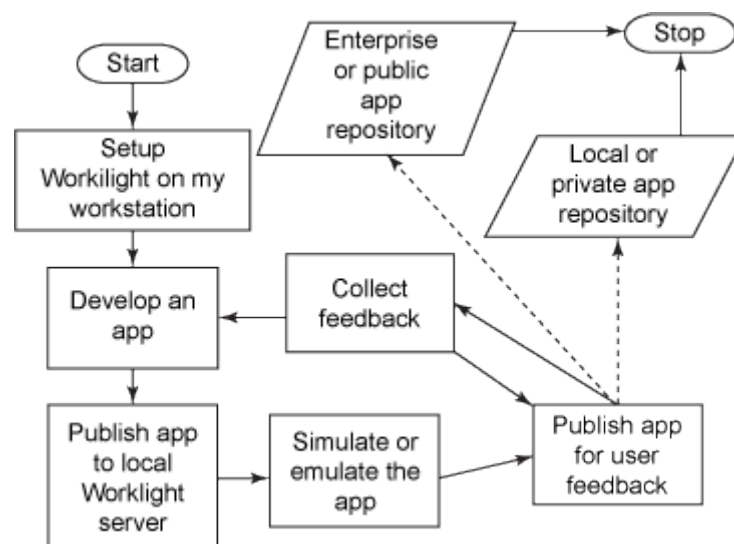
Start

Setup Worklight on my workstation

Develop an app

Publish app to local Worklight server

Simulate or emulate the app

Publish app for user feedback

Collect feedback

Enterprise or public app repository

Local or private app repository

Stop